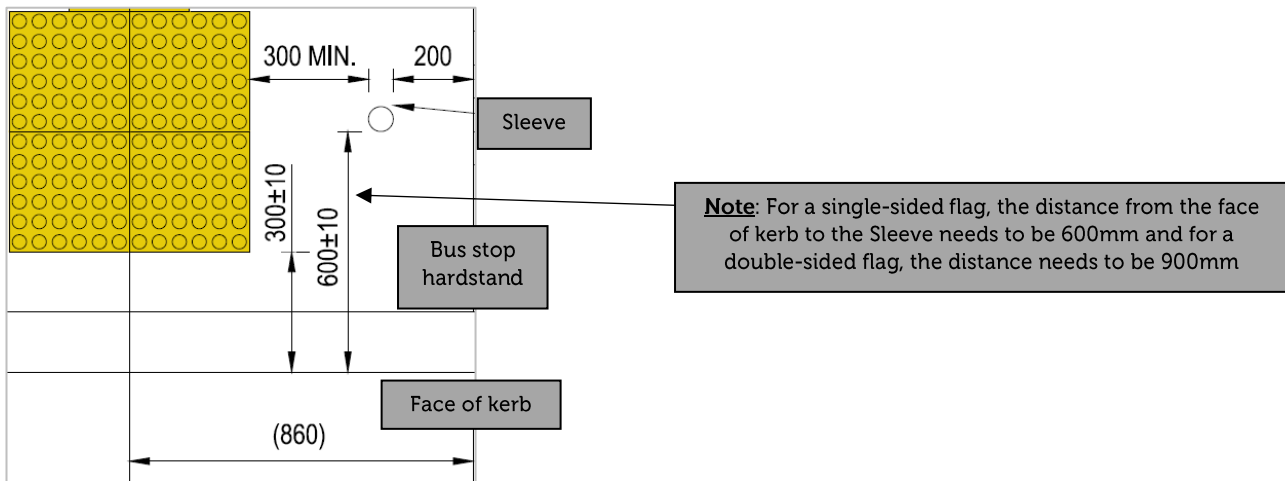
300 MIN.

200

Sleeve

Note: For a single-sided flag, the distance from the face of kerb to the Sleeve needs to be 600mm and for a double-sided flag, the distance needs to be 900mm

300±10

600±10

Bus stop hardstand

Face of kerb

(860)